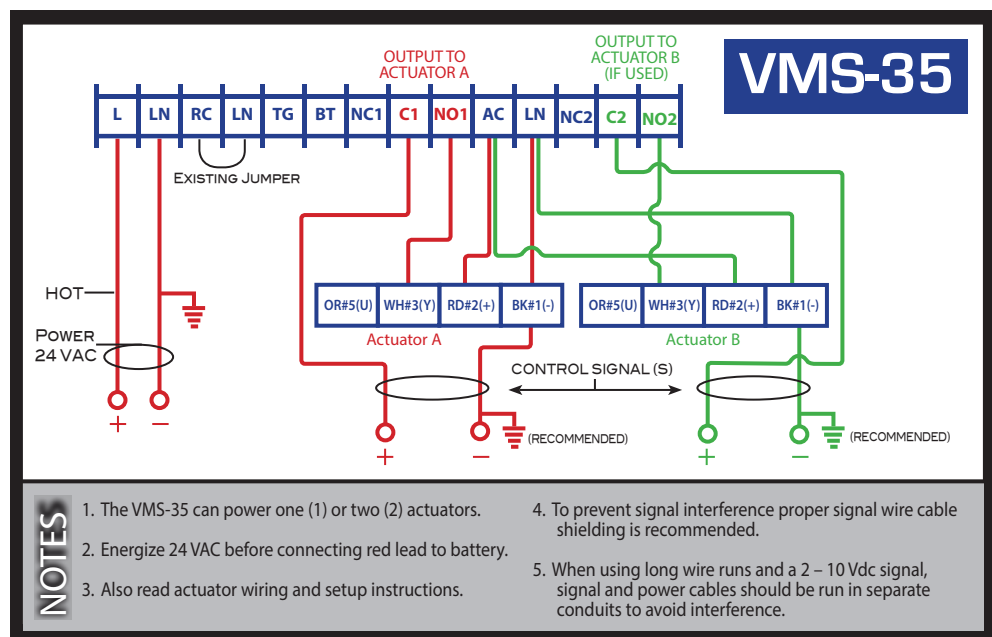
OUTPUT TO ACTUATOR A

OUTPUT TO ACTUATOR B (IF USED)

VMS-35

| L | LN | RC | LN | TG | BT | NC1 | C1 | NO1 | AC | LN | NC2 | C2 | NO2 |
|---|---|---|---|---|---|---|---|---|---|---|---|---|---|

EXISTING JUMPER

HOT

POWER 24 VAC

+ −

| OR#5(U) | WH#3(Y) | RD#2(+) | BK#1(-) |
|---|---|---|---|

Actuator A

| OR#5(U) | WH#3(Y) | RD#2(+) | BK#1(-) |
|---|---|---|---|

Actuator B

CONTROL SIGNAL (S)

+ − (RECOMMENDED)

+ − (RECOMMENDED)

NOTES

1. The VMS-35 can power one (1) or two (2) actuators.

2. Energize 24 VAC before connecting red lead to battery.

3. Also read actuator wiring and setup instructions.

4. To prevent signal interference proper signal wire cable shielding is recommended.

5. When using long wire runs and a 2 – 10 Vdc signal, signal and power cables should be run in separate conduits to avoid interference.